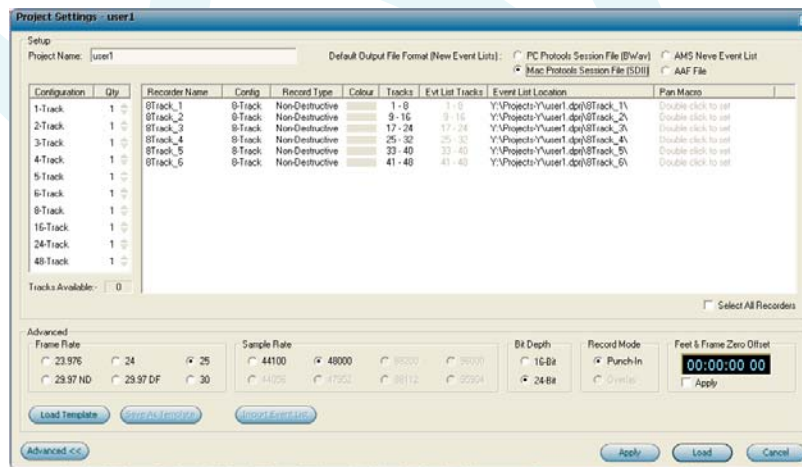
Project Settings - user1

Setup

Project Name: user1

Default Output File Format (New Event Lists): PC Protools Session File (BWav) AMS Neve Event List Mac Protools Session File (SDII) AAF File

| Configuration | Qty |
|---|---|
| 1-Track | 1 |
| 2-Track | 1 |
| 3-Track | 1 |
| 4-Track | 1 |
| 5-Track | 1 |
| 6-Track | 1 |
| 8-Track | 1 |
| 16-Track | 1 |
| 24-Track | 1 |
| 48-Track | 1 |

Tracks Available: 0

| Recorder Name | Config | Record Type | Colour | Tracks | Evt List Tracks | Event List Location | Pan Macro |
|---|---|---|---|---|---|---|---|
| 8Track_1 | 8-Track | Non-Destructive | | 1 - 8 | 1 - 8 | Y:\Projects-Y\user1.dpr\8Track_1\ | Double click to set |
| 8Track_2 | 8-Track | Non-Destructive | | 9 - 16 | 9 - 16 | Y:\Projects-Y\user1.dpr\8Track_2\ | Double click to set |
| 8Track_3 | 8-Track | Non-Destructive | | 17 - 24 | 17 - 24 | Y:\Projects-Y\user1.dpr\8Track_3\ | Double click to set |
| 8Track_4 | 8-Track | Non-Destructive | | 25 - 32 | 25 - 32 | Y:\Projects-Y\user1.dpr\8Track_4\ | Double click to set |
| 8Track_5 | 8-Track | Non-Destructive | | 33 - 40 | 33 - 40 | Y:\Projects-Y\user1.dpr\8Track_5\ | Double click to set |
| 8Track_6 | 8-Track | Non-Destructive | | 41 - 48 | 41 - 48 | Y:\Projects-Y\user1.dpr\8Track_6\ | Double click to set |

Select All Recorders

Advanced

Frame Rate
23.976 24 25
29.97 ND 29.97 DF 30

Sample Rate
44100 48000 88200 96000
44056 47952 88112 95904

Bit Depth
16-Bit
24-Bit

Record Mode
Punch-In
Overlay

Feet & Frame Zero Offset
00:00:00 00
Apply

Load Template Save As Template Import Event List

Advanced << Apply Load Cancel